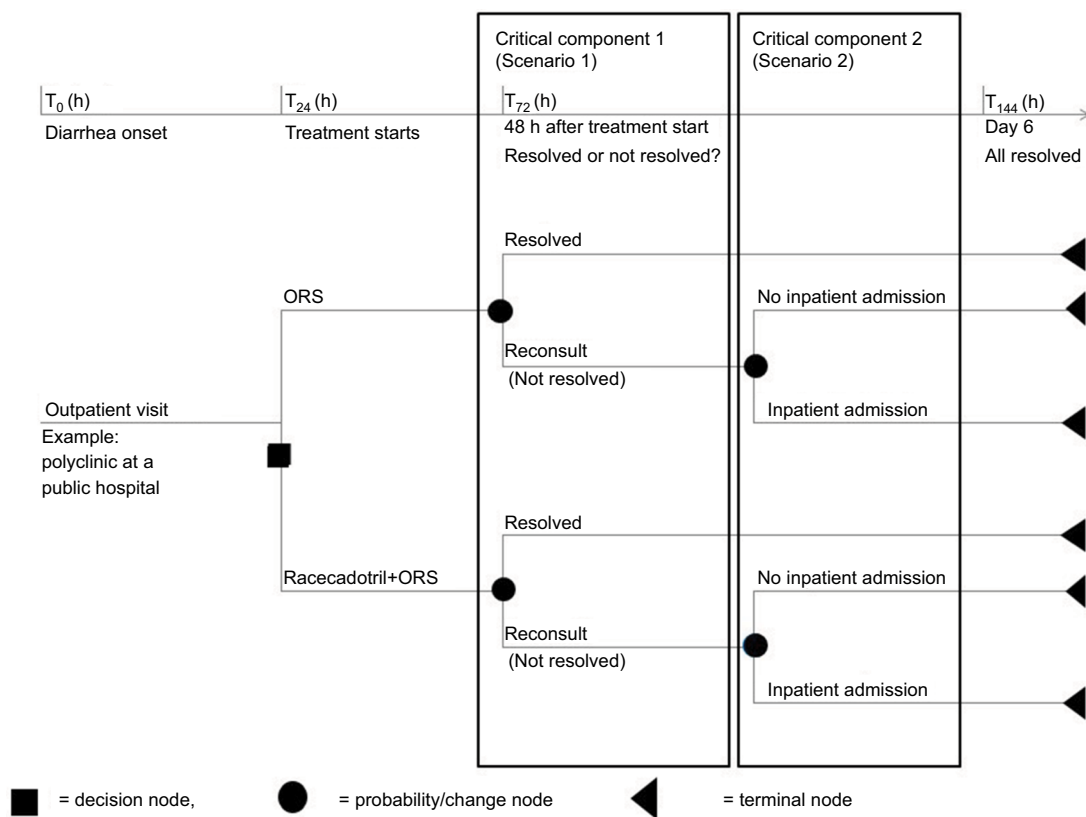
Critical component 1 (Scenario 1)

Critical component 2 (Scenario 2)

$T_0$ (h)
Diarrhea onset

$T_{24}$ (h)
Treatment starts

$T_{72}$ (h)
48 h after treatment start
Resolved or not resolved?

$T_{144}$ (h)
Day 6
All resolved

Resolved

ORS

No inpatient admission

Reconsult
(Not resolved)

Outpatient visit
Example: polyclinic at a public hospital

Inpatient admission

Resolved

Racecadotril+ORS

No inpatient admission

Reconsult
(Not resolved)

Inpatient admission

= decision node, = probability/change node = terminal node